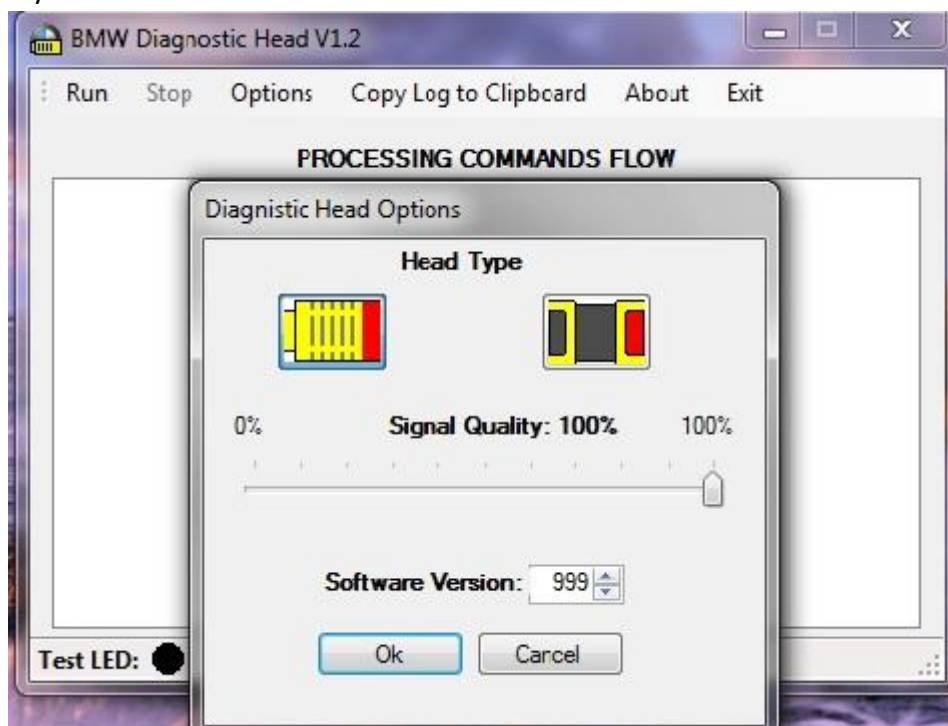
BMW Diagnostic Head V1.2

Run Stop Options Copy Log to Clipboard About Exit

PROCESSING COMMANDS FLOW

Diagnistic Head Options

Head Type

0% Signal Quality: 100% 100%

Software Version: 999

Ok Cancel

Test LED: